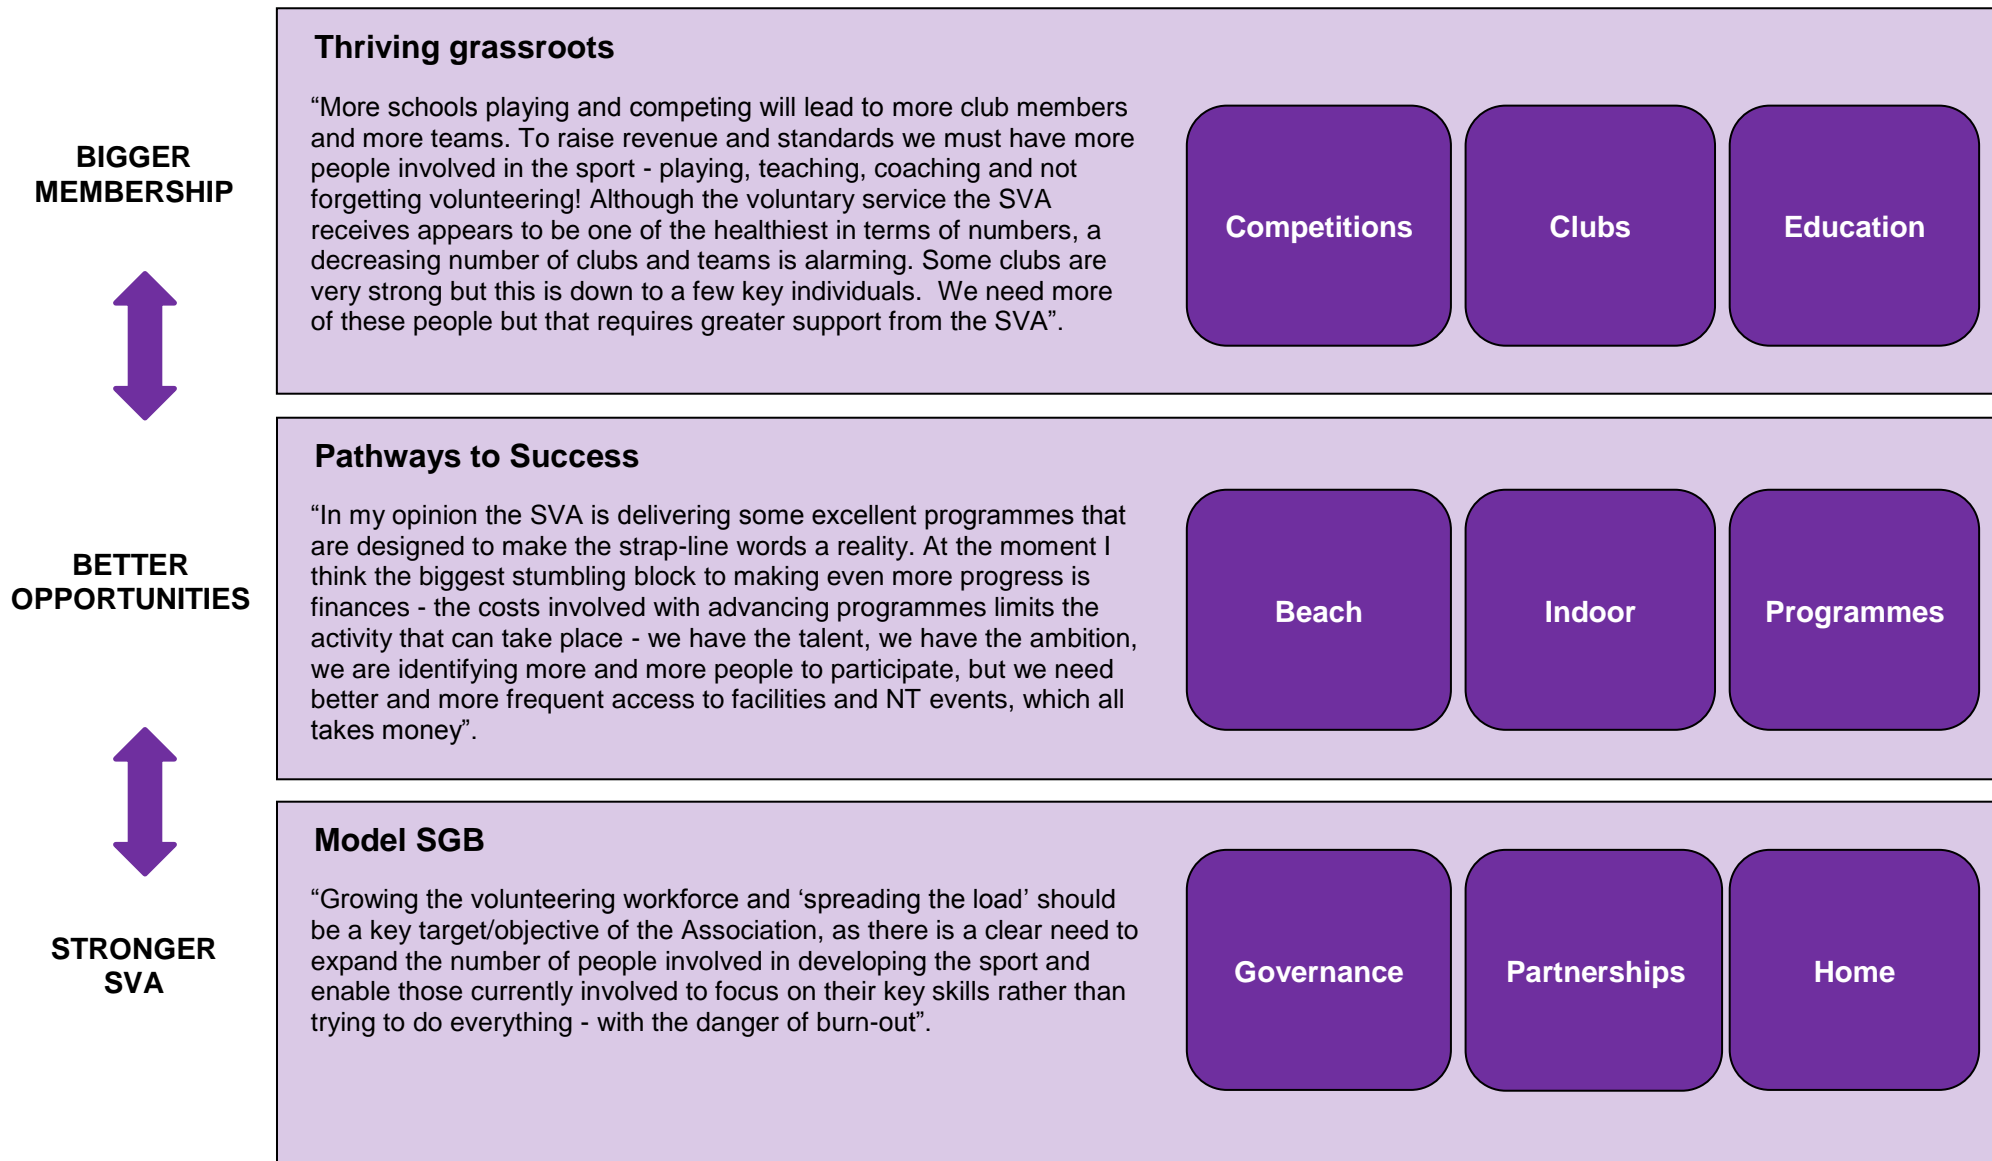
BIGGER MEMBERSHIP

Thriving grassroots

“More schools playing and competing will lead to more club members and more teams. To raise revenue and standards we must have more people involved in the sport - playing, teaching, coaching and not forgetting volunteering! Although the voluntary service the SVA receives appears to be one of the healthiest in terms of numbers, a decreasing number of clubs and teams is alarming. Some clubs are very strong but this is down to a few key individuals. We need more of these people but that requires greater support from the SVA”.

Competitions

Clubs

Education

BETTER OPPORTUNITIES

Pathways to Success

“In my opinion the SVA is delivering some excellent programmes that are designed to make the strap-line words a reality. At the moment I think the biggest stumbling block to making even more progress is finances - the costs involved with advancing programmes limits the activity that can take place - we have the talent, we have the ambition, we are identifying more and more people to participate, but we need better and more frequent access to facilities and NT events, which all takes money”.

Beach

Indoor

Programmes

STRONGER SVA

Model SGB

“Growing the volunteering workforce and ‘spreading the load’ should be a key target/objective of the Association, as there is a clear need to expand the number of people involved in developing the sport and enable those currently involved to focus on their key skills rather than trying to do everything - with the danger of burn-out”.

Governance

Partnerships

Home